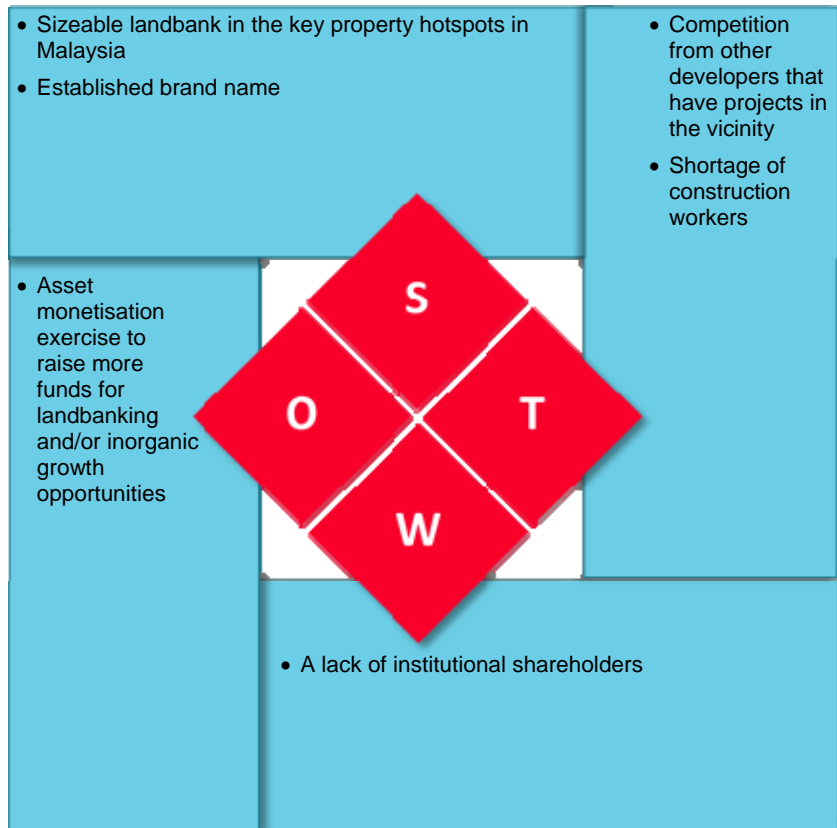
- Sizeable landbank in the key property hotspots in Malaysia
- Established brand name

- Competition from other developers that have projects in the vicinity
- Shortage of construction workers

- Asset monetisation exercise to raise more funds for landbanking and/or inorganic growth opportunities

S

O

T

W

- A lack of institutional shareholders